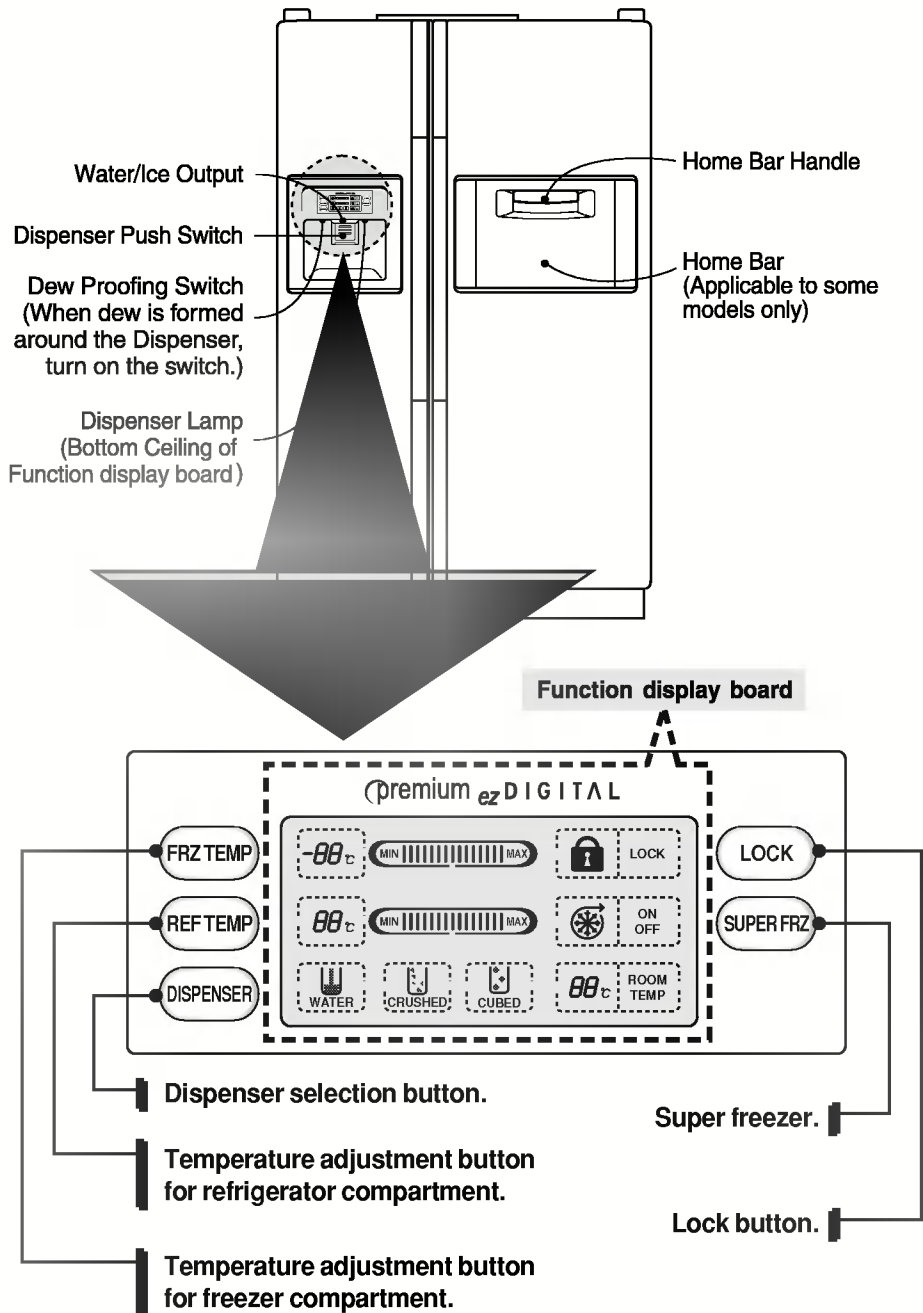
Water/Ice Output

Dispenser Push Switch

Dew Proofing Switch (When dew is formed around the Dispenser, turn on the switch.)

Dispenser Lamp (Bottom Ceiling of Function display board)

Home Bar Handle

Home Bar (Applicable to some models only)

Function display board

premium ez DIGITAL

FRZ TEMP

REF TEMP

DISPENSER

-88℃ MIN MAX

88℃ MIN MAX

WATER CRUSHED CUBED

LOCK

ON OFF

88℃ ROOM TEMP

LOCK

SUPER FRZ

Dispenser selection button.

Temperature adjustment button for refrigerator compartment.

Temperature adjustment button for freezer compartment.

Super freezer.

Lock button.